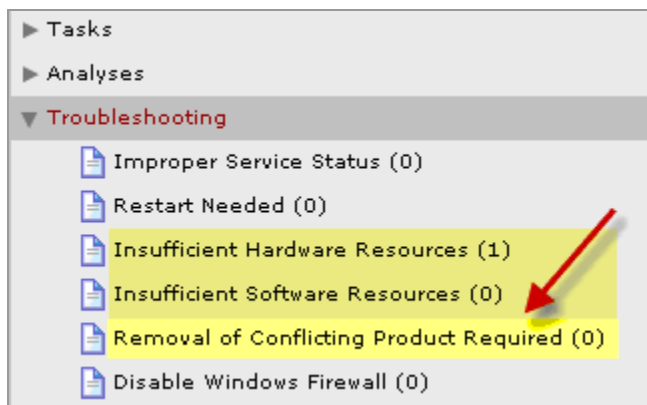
Tasks
Analyses
Troubleshooting
Improper Service Status (0)
Restart Needed (0)
Insufficient Hardware Resources (1)
Insufficient Software Resources (0)
Removal of Conflicting Product Required (0)
Disable Windows Firewall (0)